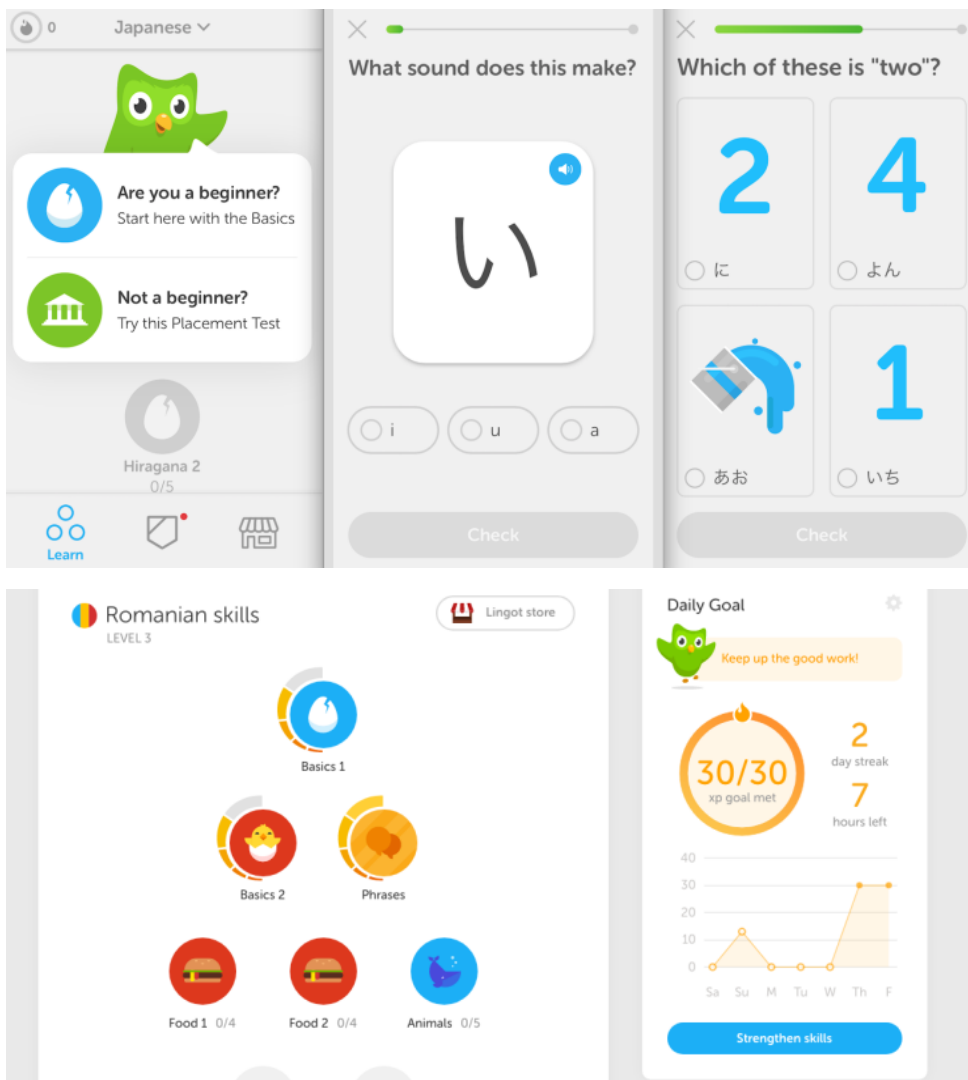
0 Japanese

Are you a beginner?
Start here with the Basics

Not a beginner?
Try this Placement Test

Hiragana 2
0/5

Learn

What sound does this make?

い

i
u
a

Check

Which of these is "two"?

2
に

4
よん

あお

1
いち

Check

Romanian skills
LEVEL 3

Lingot store

Basics 1

Basics 2

Phrases

Food 1 0/4

Food 2 0/4

Animals 0/5

Daily Goal

Keep up the good work!

30/30
xp goal met

2
day streak

7
hours left

40
30
20
10
0

Sa Su M Tu W Th F

Strengthen skills